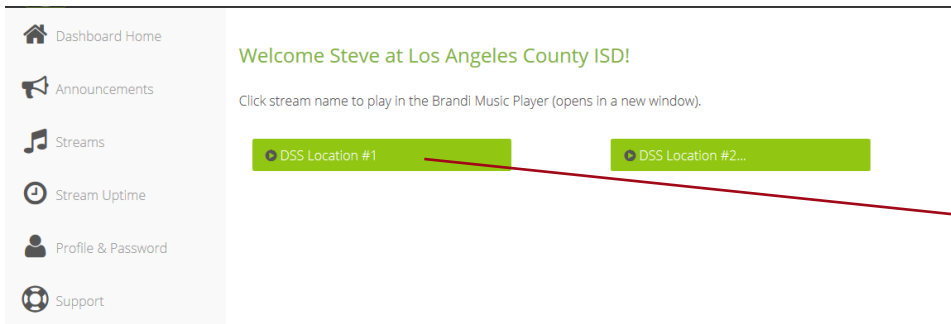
Dashboard Home

Announcements

Streams

Stream Uptime

Profile & Password

Support

Welcome Steve at Los Angeles County ISD!

Click stream name to play in the Brandi Music Player (opens in a new window).

DSS Location #1

DSS Location #2...